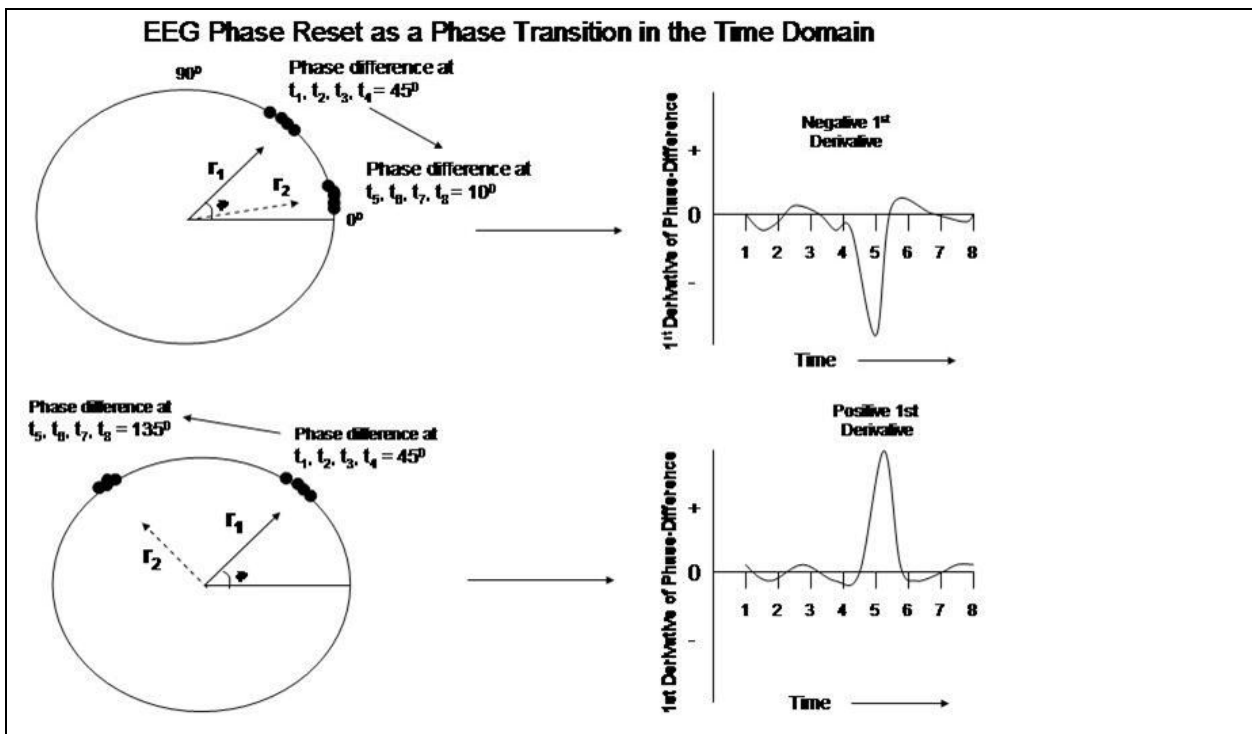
EEG Phase Reset as a Phase Transition in the Time Domain

$90^0$

Phase difference at $t_1, t_2, t_3, t_4 = 45^0$

$r_1$

$r_2$

$\varphi$

Phase difference at $t_5, t_6, t_7, t_8 = 10^0$

$0^0$

Negative $1^{st}$ Derivative

+

0

-

$1^{st}$ Derivative of Phase-Difference

1 2 3 4 5 6 7 8

Time

Phase difference at $t_5, t_6, t_7, t_8 = 135^0$

Phase difference at $t_1, t_2, t_3, t_4 = 45^0$

$r_1$

$r_2$

$\varphi$

Positive 1st Derivative

+

0

-

1st Derivative of Phase-Difference

1 2 3 4 5 6 7 8

Time